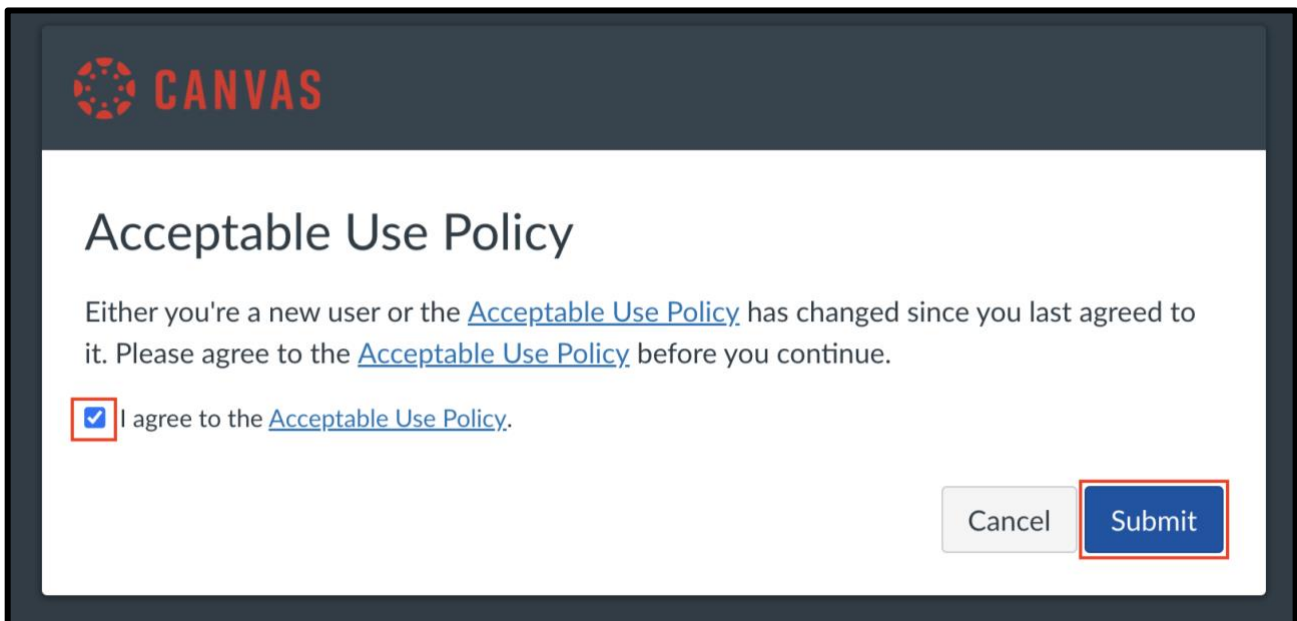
CANVAS

Acceptable Use Policy

Either you're a new user or the Acceptable Use Policy has changed since you last agreed to it. Please agree to the Acceptable Use Policy before you continue.

I agree to the Acceptable Use Policy.

Cancel

Submit